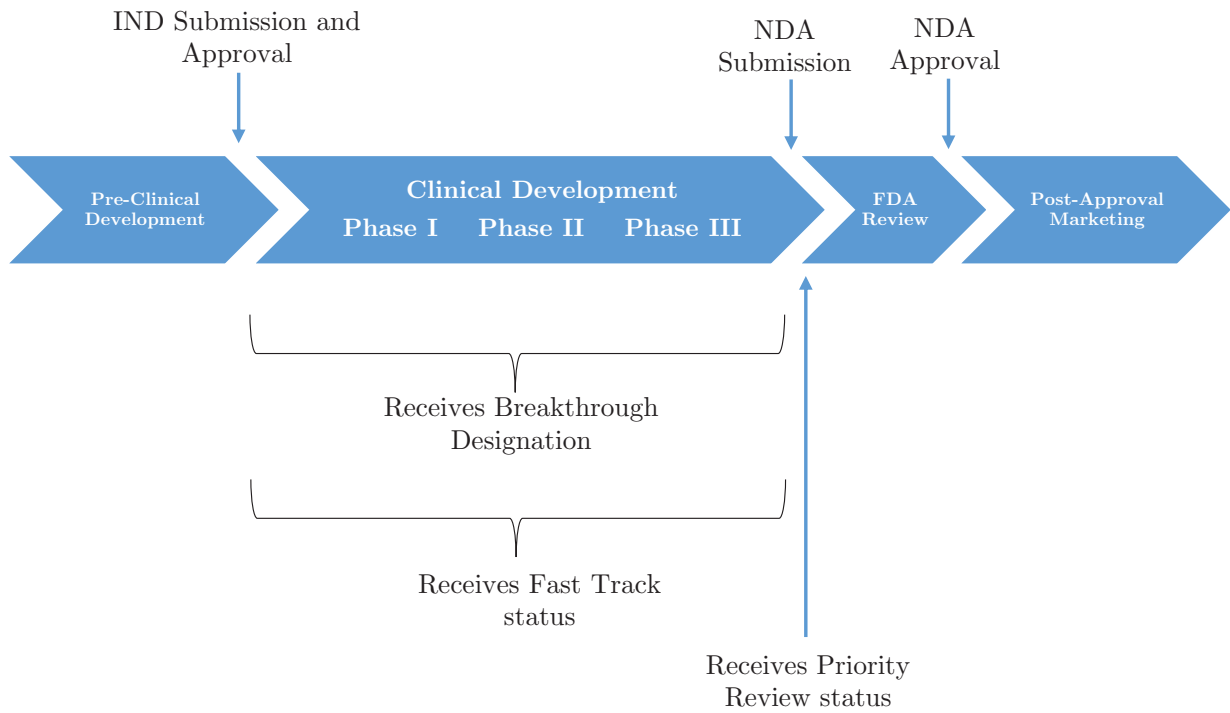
IND Submission and Approval

NDA Submission

NDA Approval

Pre-Clinical Development

Clinical Development
Phase I Phase II Phase III

FDA Review

Post-Approval Marketing

Receives Breakthrough Designation

Receives Fast Track status

Receives Priority Review status